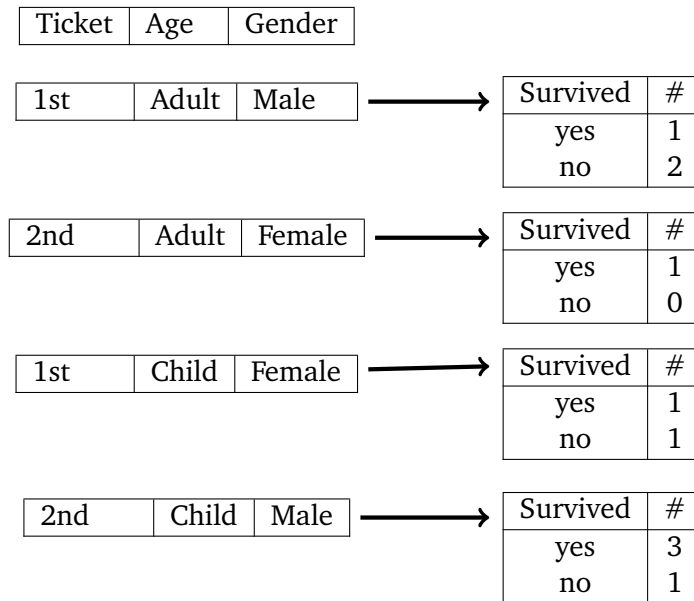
| Ticket | Age | Gender |
|---|---|---|

| 1st | Adult | Male |
|---|---|---|

| Survived | # |
|---|---|
| yes | 1 |
| no | 2 |

| 2nd | Adult | Female |
|---|---|---|

| Survived | # |
|---|---|
| yes | 1 |
| no | 0 |

| 1st | Child | Female |
|---|---|---|

| Survived | # |
|---|---|
| yes | 1 |
| no | 1 |

| 2nd | Child | Male |
|---|---|---|

| Survived | # |
|---|---|
| yes | 3 |
| no | 1 |